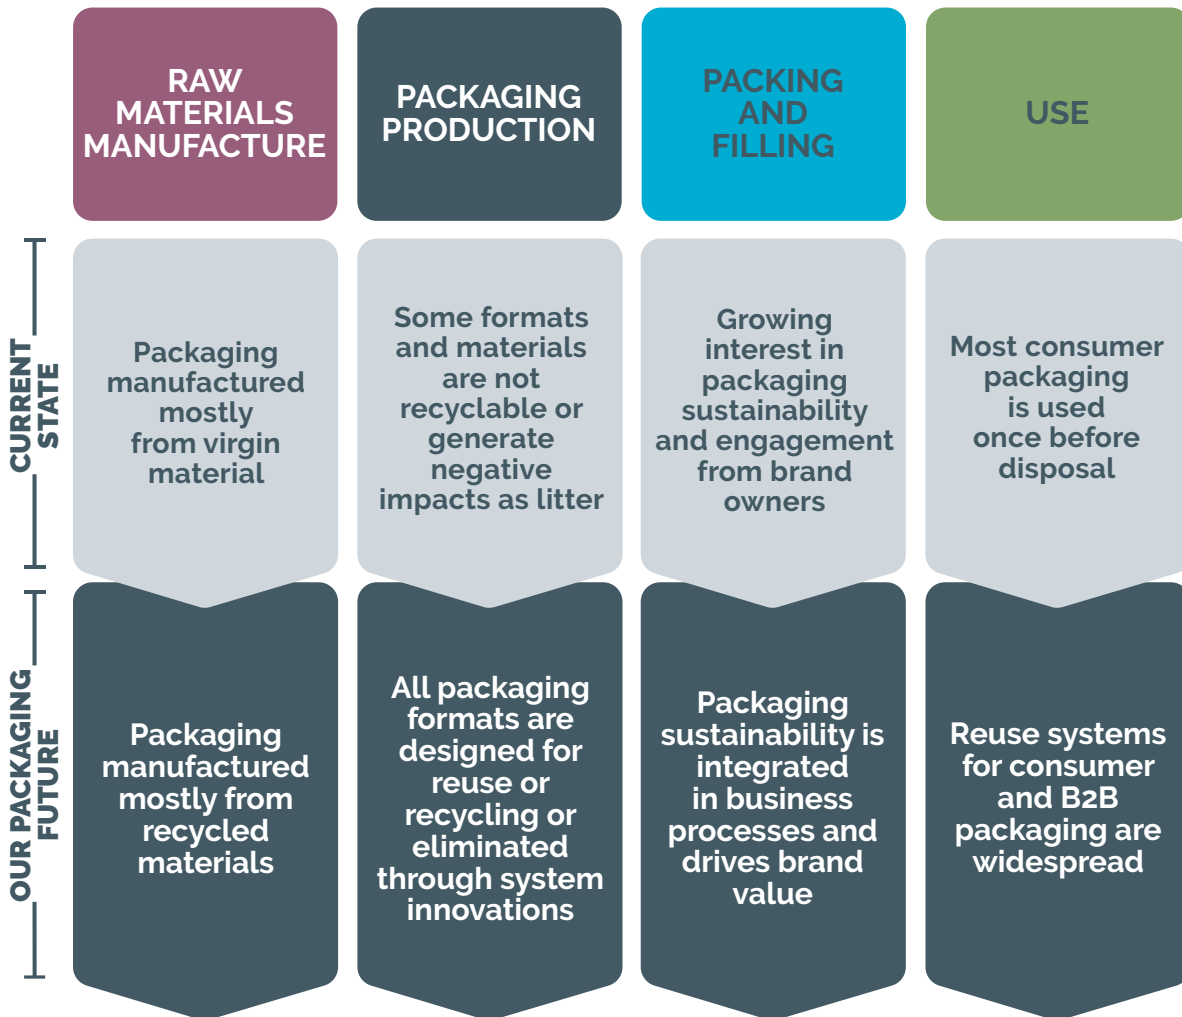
RAW MATERIALS MANUFACTURE

PACKAGING PRODUCTION

PACKING AND FILLING

USE

CURRENT STATE

Packaging manufactured mostly from virgin material

Some formats and materials are not recyclable or generate negative impacts as litter

Growing interest in packaging sustainability and engagement from brand owners

Most consumer packaging is used once before disposal

OUR PACKAGING FUTURE

Packaging manufactured mostly from recycled materials

All packaging formats are designed for reuse or recycling or eliminated through system innovations

Packaging sustainability is integrated in business processes and drives brand value

Reuse systems for consumer and B2B packaging are widespread